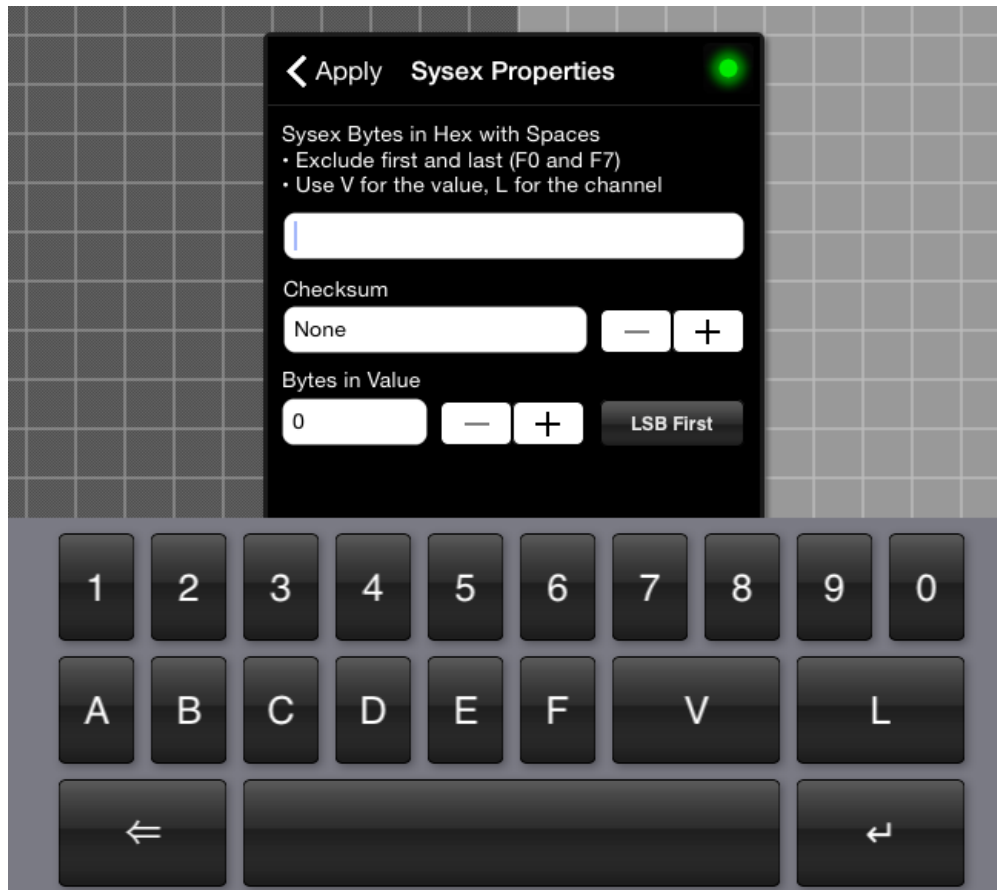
< Apply Sysex Properties

Sysex Bytes in Hex with Spaces
• Exclude first and last (F0 and F7)
• Use V for the value, L for the channel

Checksum
None
— +

Bytes in Value
0
— +
LSB First

1 2 3 4 5 6 7 8 9 0
A B C D E F V L
⇐ ↵